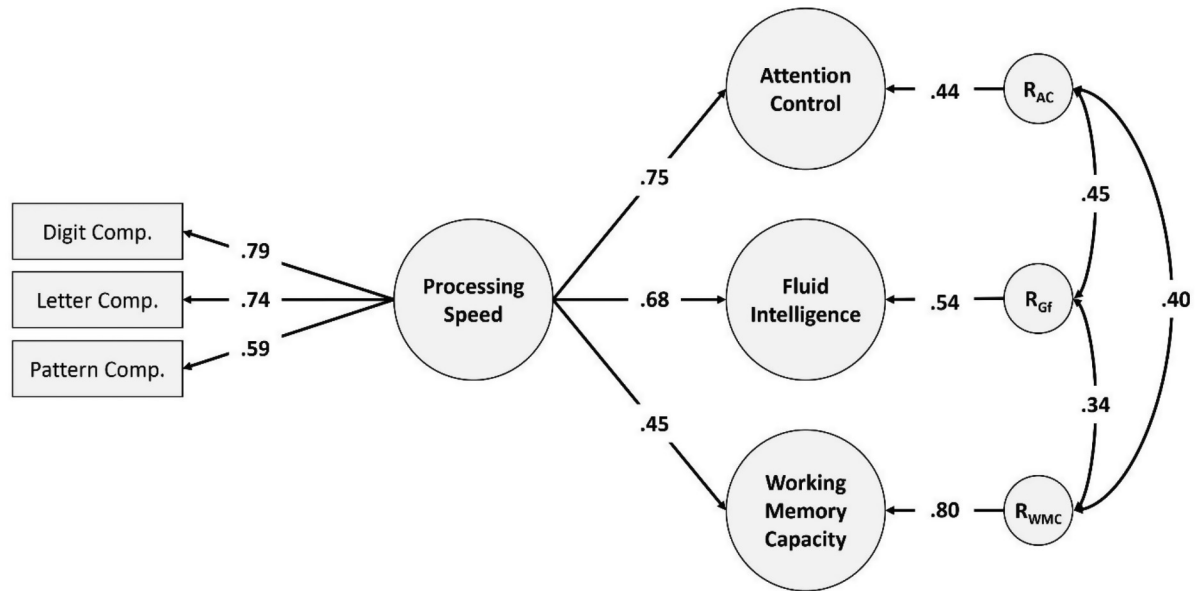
Digit Comp.

Letter Comp.

Pattern Comp.

.79

.74

.59

Processing Speed

.75

.68

.45

Attention Control

Fluid Intelligence

Working Memory Capacity

.44

.54

.80

$R_{AC}$

$R_{Gf}$

$R_{WMC}$

.45

.34

.40